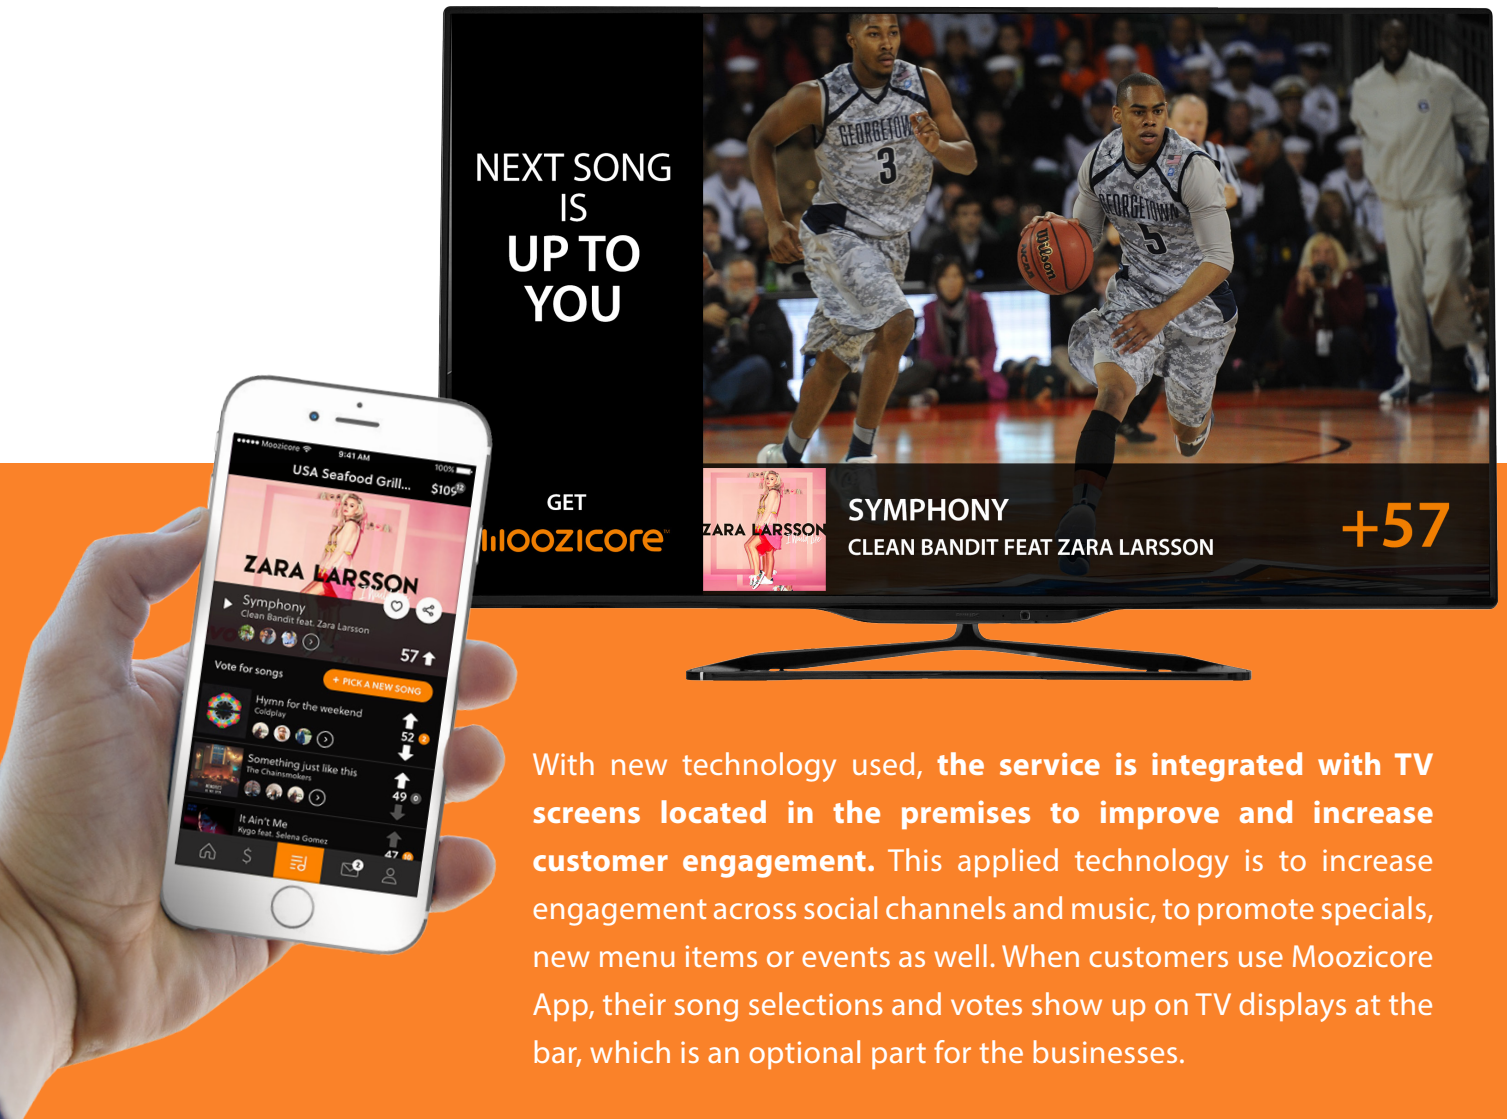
NEXT SONG IS
UP TO YOU

GET
moozicore

ZARA LARSSON

SYMPHONY
CLEAN BANDIT FEAT ZARA LARSSON
+57

●●●●● Moozicore 9:41 AM 100%
USA Seafood Grill... $105
ZARA LARSSON
Symphony
Clean Bandit feat. Zara Larsson
57
Vote for songs
+ PICK A NEW SONG
Hymn for the weekend
Coldplay
52
Something just like this
The Chainsmokers
49
It Ain't Me
Kygo feat. Selena Gomez
47

With new technology used, **the service is integrated with TV screens located in the premises to improve and increase customer engagement.** This applied technology is to increase engagement across social channels and music, to promote specials, new menu items or events as well. When customers use Moozicore App, their song selections and votes show up on TV displays at the bar, which is an optional part for the businesses.